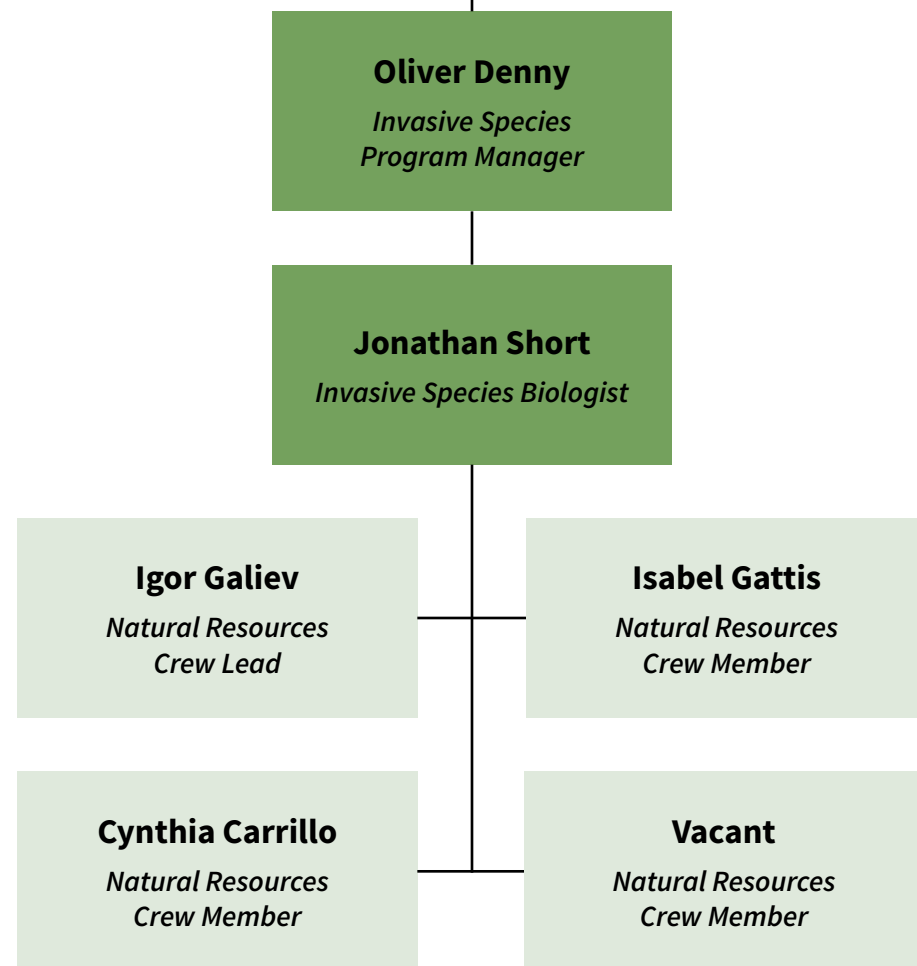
**Oliver Denny**
*Invasive Species Program Manager*

**Jonathan Short**
*Invasive Species Biologist*

**Igor Galiev**
*Natural Resources Crew Lead*

**Isabel Gattis**
*Natural Resources Crew Member*

**Cynthia Carrillo**
*Natural Resources Crew Member*

**Vacant**
*Natural Resources Crew Member*